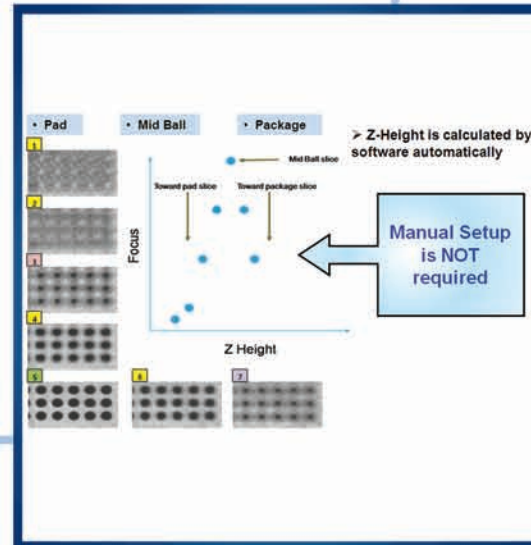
• Pad

• Mid Ball

• Package

➤ Z-Height is calculated by software automatically

1

2

3

4

5

6

7

Mid Ball slice

Toward pad slice

Toward package slice

Focus

Z Height

Manual Setup is NOT required